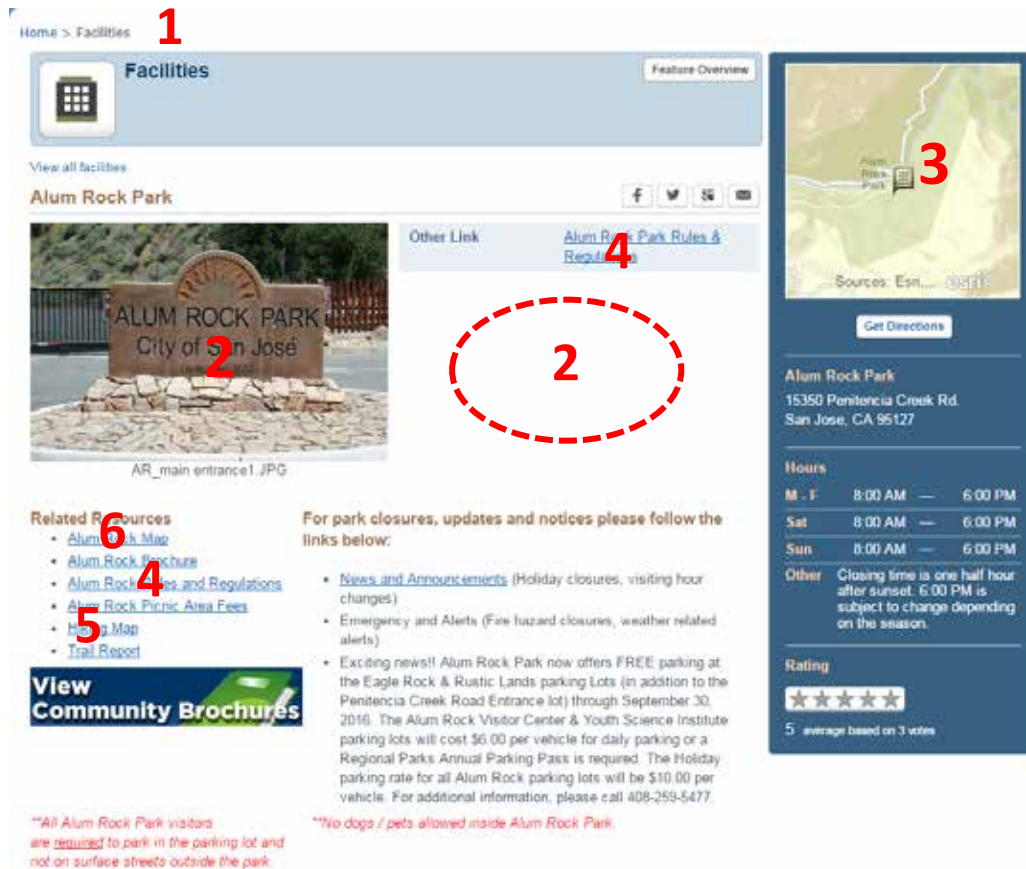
Home > Facilities 1

Facilities

Feature Overview

View all facilities

Alum Rock Park

Other Link | Alum Rock Park Rules & Regulations 4

ALUM ROCK PARK
City of San José 2

AR_main entrance1.JPG

2

Alum Rock Park 3

Sources: Esri,...

Get Directions

Alum Rock Park
15350 Penitencia Creek Rd.
San Jose, CA 95127

Hours

| | | | |
|---|---|---|---|
| M - F | 8:00 AM | — | 6:00 PM |
| Sat | 8:00 AM | — | 6:00 PM |
| Sun | 8:00 AM | — | 6:00 PM |
| Other | Closing time is one half hour after sunset. 6:00 PM is subject to change depending on the season. | | |

Rating

5 average based on 3 votes

Related Resources 6
- Alum Rock Map
- Alum Rock Brochure
- Alum Rock Rules and Regulations 4
- Alum Rock Picnic Area Fees
- Hiking Map 5
- Trail Report

View Community Brochures

For park closures, updates and notices please follow the links below:

- News and Announcements (Holiday closures, visiting hour changes)
- Emergency and Alerts (Fire hazard closures, weather related alerts)
- Exciting news!! Alum Rock Park now offers FREE parking at the Eagle Rock & Rustic Lands parking Lots (in addition to the Penitencia Creek Road Entrance lot) through September 30, 2016. The Alum Rock Visitor Center & Youth Science Institute parking lots will cost $6.00 per vehicle for daily parking or a Regional Parks Annual Parking Pass is required. The Holiday parking rate for all Alum Rock parking lots will be $10.00 per vehicle. For additional information, please call 408-259-5477.

**All Alum Rock Park visitors are required to park in the parking lot and not on surface streets outside the park.

**No dogs / pets allowed inside Alum Rock Park.